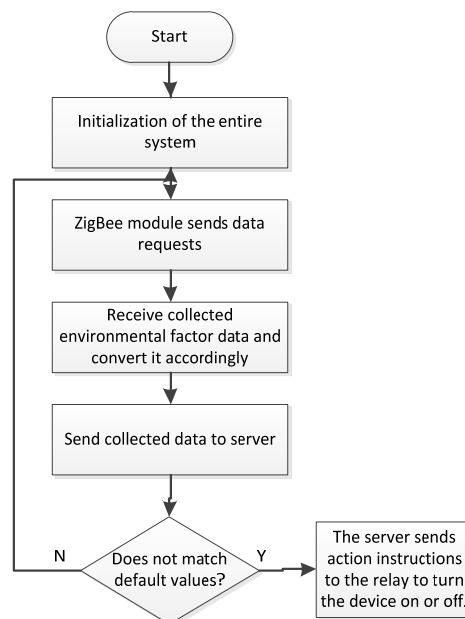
Start

Initialization of the entire system

ZigBee module sends data requests

Receive collected environmental factor data and convert it accordingly

Send collected data to server

Does not match default values?

N

Y

The server sends action instructions to the relay to turn the device on or off.